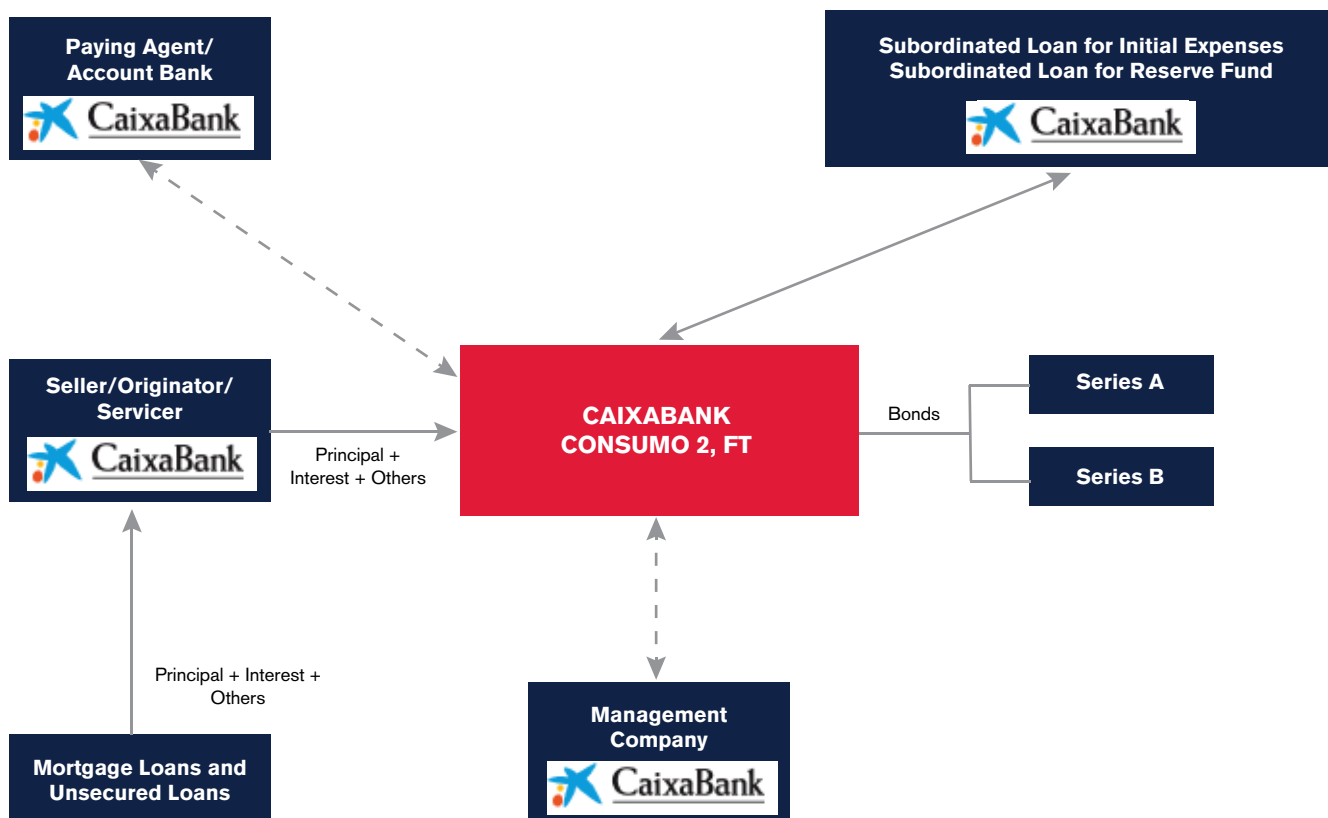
Paying Agent/ Account Bank

CaixaBank

Subordinated Loan for Initial Expenses
Subordinated Loan for Reserve Fund

CaixaBank

Seller/Originator/ Servicer

CaixaBank

Principal + Interest + Others

CAIXABANK CONSUMO 2, FT

Bonds

Series A

Series B

Principal + Interest + Others

Mortgage Loans and Unsecured Loans

Management Company

CaixaBank